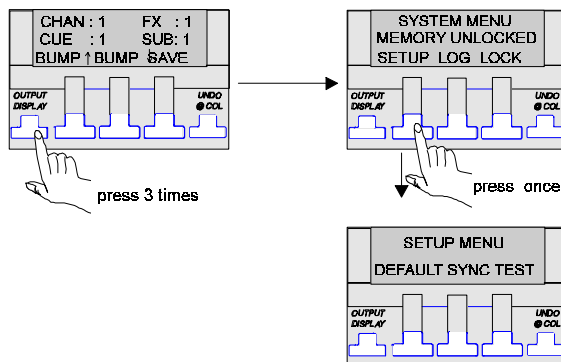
CHAN : 1 FX : 1
CUE : 1 SUB: 1
BUMP ↑BUMP SAVE

OUTPUT DISPLAY

UNDO @ COL

press 3 times

SYSTEM MENU
MEMORY UNLOCKED
SETUP LOG LOCK

OUTPUT DISPLAY

UNDO @ COL

press once

SETUP MENU
DEFAULT SYNC TEST

OUTPUT DISPLAY

UNDO @ COL